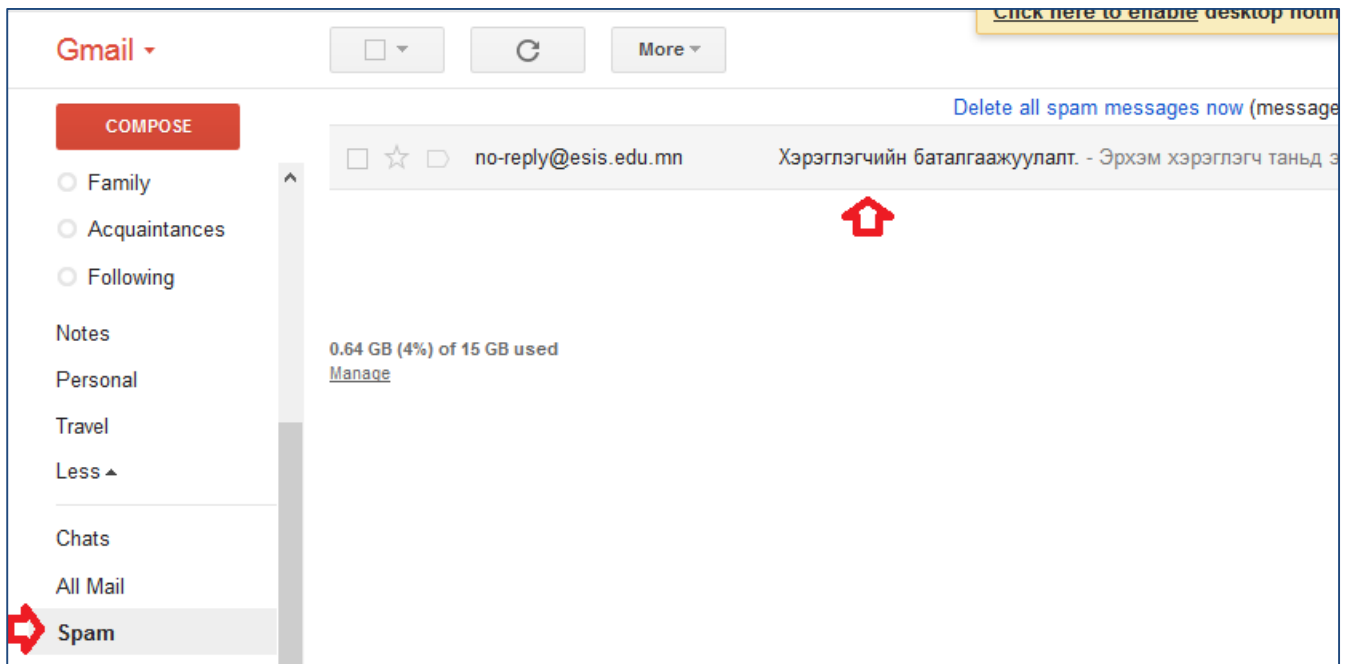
Click here to enable desktop noti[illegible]

Gmail

More

Delete all spam messages now (message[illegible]

COMPOSE

no-reply@esis.edu.mn

Хэрэглэгчийн баталгаажуулалт. - Эрхэм хэрэглэгч таньд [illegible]

Family

Acquaintances

Following

Notes

Personal

Travel

Less

Chats

All Mail

Spam

0.64 GB (4%) of 15 GB used
Manage